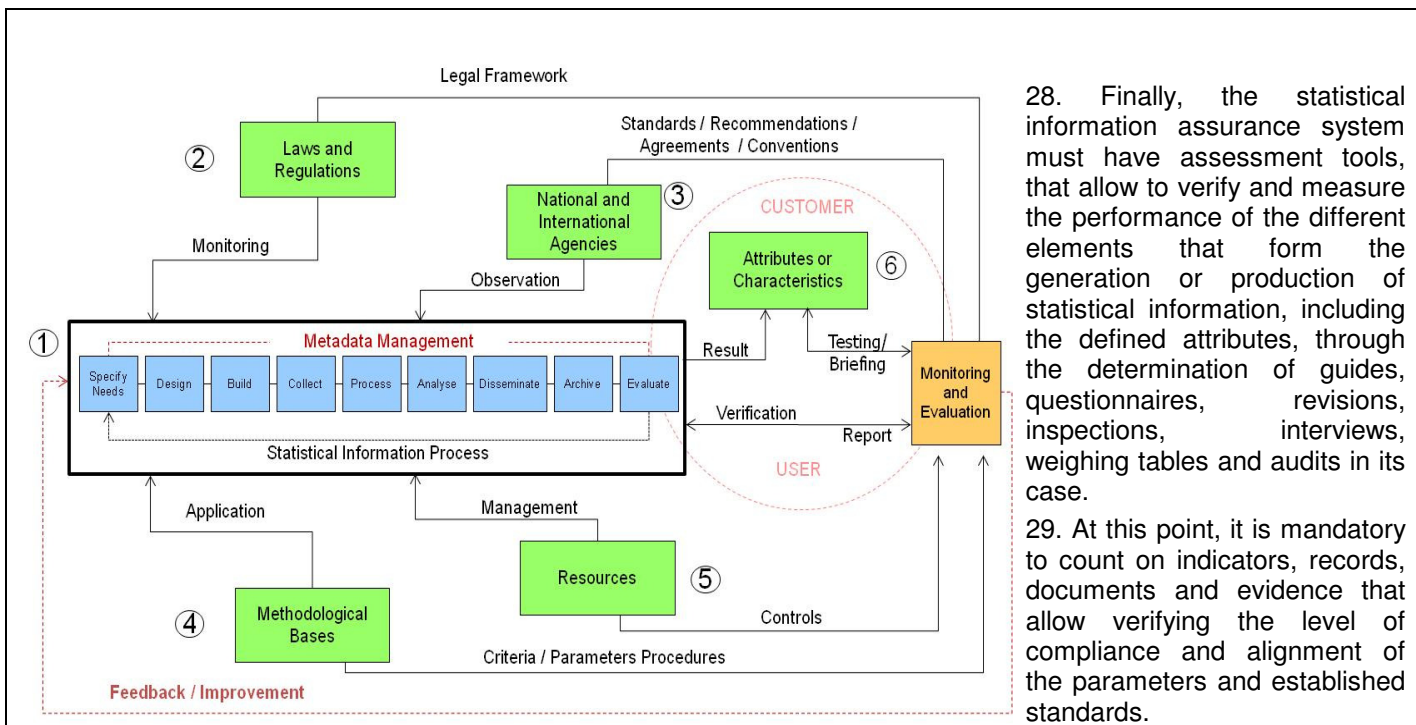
Legal Framework

②

Laws and Regulations

Standards / Recommendations / Agreements / Conventions

National and International Agencies ③

CUSTOMER

Monitoring

Attributes or Characteristics ⑥

Observation

① Metadata Management

Specify Needs | Design | Build | Collect | Process | Analyse | Disseminate | Archive | Evaluate

Result

Testing/ Briefing

Monitoring and Evaluation

Verification

Report

Statistical Information Process

USER

Application

Management

Resources ⑤

④ Methodological Bases

Controls

Criteria / Parameters Procedures

Feedback / Improvement

28. Finally, the statistical information assurance system must have assessment tools, that allow to verify and measure the performance of the different elements that form the generation or production of statistical information, including the defined attributes, through the determination of guides, questionnaires, revisions, inspections, interviews, weighing tables and audits in its case.

29. At this point, it is mandatory to count on indicators, records, documents and evidence that allow verifying the level of compliance and alignment of the parameters and established standards.